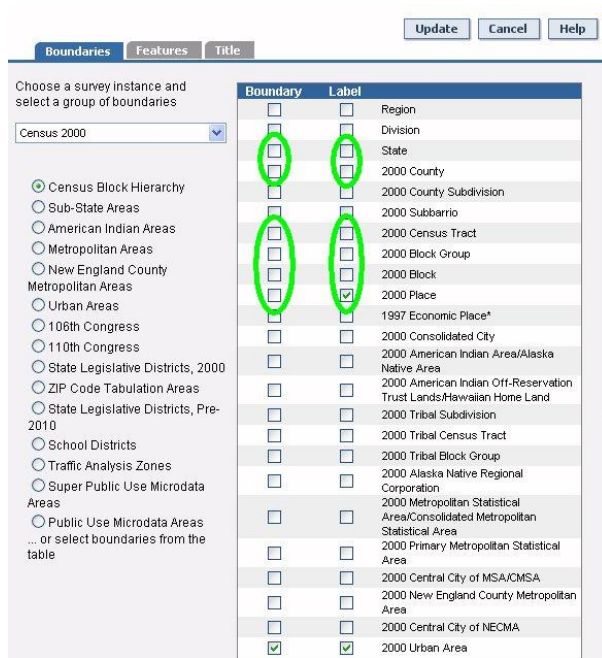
Update Cancel Help

Boundaries Features Title

Choose a survey instance and select a group of boundaries

Census 2000

Census Block Hierarchy
Sub-State Areas
American Indian Areas
Metropolitan Areas
New England County Metropolitan Areas
Urban Areas
106th Congress
110th Congress
State Legislative Districts, 2000
ZIP Code Tabulation Areas
State Legislative Districts, Pre-2010
School Districts
Traffic Analysis Zones
Super Public Use Microdata Areas
Public Use Microdata Areas
... or select boundaries from the table

| Boundary | Label | |
|---|---|---|
| ☐ | ☐ | Region |
| ☐ | ☐ | Division |
| ☐ | ☐ | State |
| ☐ | ☐ | 2000 County |
| ☐ | ☐ | 2000 County Subdivision |
| ☐ | ☐ | 2000 Subbarrio |
| ☐ | ☐ | 2000 Census Tract |
| ☐ | ☐ | 2000 Block Group |
| ☐ | ☐ | 2000 Block |
| ☐ | ☑ | 2000 Place |
| ☐ | ☐ | 1997 Economic Place* |
| ☐ | ☐ | 2000 Consolidated City |
| ☐ | ☐ | 2000 American Indian Area/Alaska Native Area |
| ☐ | ☐ | 2000 American Indian Off-Reservation Trust Lands/Hawaiian Home Land |
| ☐ | ☐ | 2000 Tribal Subdivision |
| ☐ | ☐ | 2000 Tribal Census Tract |
| ☐ | ☐ | 2000 Tribal Block Group |
| ☐ | ☐ | 2000 Alaska Native Regional Corporation |
| ☐ | ☐ | 2000 Metropolitan Statistical Area/Consolidated Metropolitan Statistical Area |
| ☐ | ☐ | 2000 Primary Metropolitan Statistical Area |
| ☐ | ☐ | 2000 Central City of MSA/CMSA |
| ☐ | ☐ | 2000 New England County Metropolitan Area |
| ☐ | ☐ | 2000 Central City of NECMA |
| ☑ | ☑ | 2000 Urban Area |